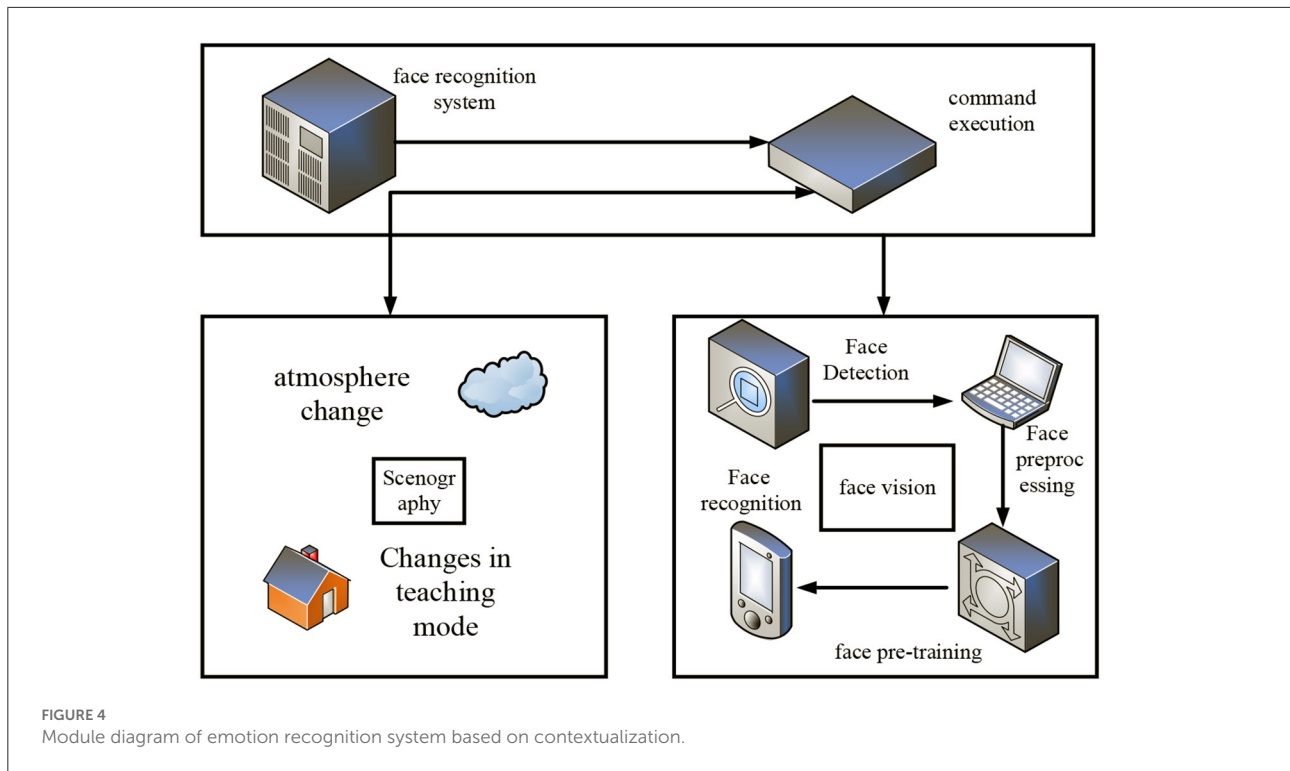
face recognition system

command execution

atmosphere change

Scenogr aphy

Changes in teaching mode

Face Detection

Face preproc essing

Face recognition

face vision

face pre-training

FIGURE 4
Module diagram of emotion recognition system based on contextualization.